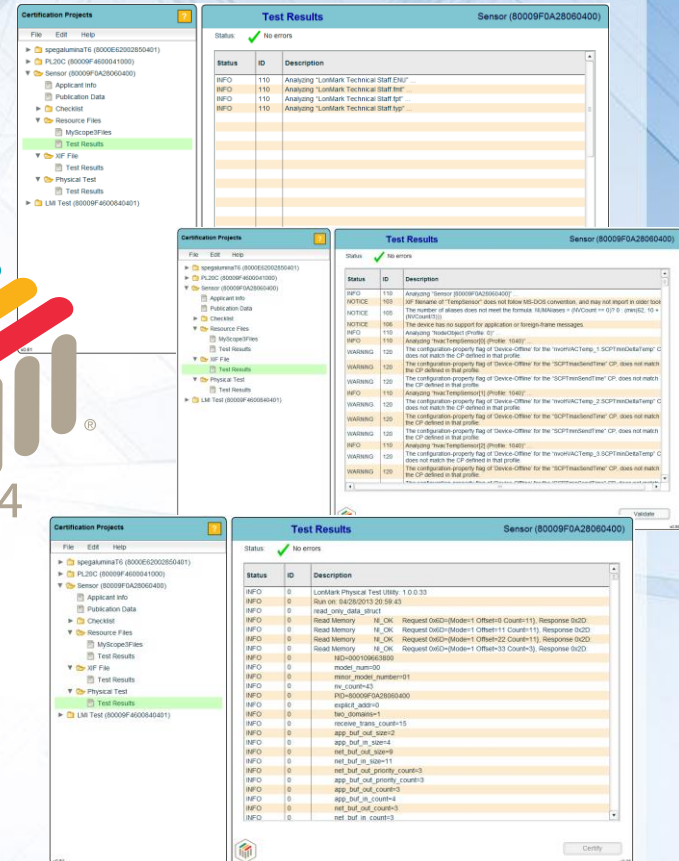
Certification Projects
?
File Edit Help
spegaluminaT6 (8000E62002850401)
PL20C (80009F4600041000)
Sensor (80009F0A28060400)
Applicant Info
Publication Data
Checklist
Resource Files
MyScope3Files
Test Results
XIF File
Test Results
Physical Test
Test Results
LMI Test (80009F4600840401)

Test Results
Sensor (80009F0A28060400)
Status: No errors

| Status | ID | Description |
|---|---|---|
| INFO | 110 | Analyzing "LonMark Technical Staff.ENU" ... |
| INFO | 110 | Analyzing "LonMark Technical Staff.fmt" ... |
| INFO | 110 | Analyzing "LonMark Technical Staff.fpt" ... |
| INFO | 110 | Analyzing "LonMark Technical Staff.typ" ... |

Certification Projects
?
File Edit Help
spegaluminaT6 (8000E62002850401)
PL20C (80009F4600041000)
Sensor (80009F0A28060400)
Applicant Info
Publication Data
Checklist
Resource Files
MyScope3Files
Test Results
XIF File
Test Results
Physical Test
Test Results
LMI Test (80009F4600840401)

Test Results
Sensor (80009F0A28060400)
Status: No errors

| Status | ID | Description |
|---|---|---|
| INFO | 110 | Analyzing "Sensor (80009F0A28060400)" ... |
| NOTICE | 103 | XIF filename of "TempSensor" does not follow MS-DOS convention, and may not import in older tool |
| NOTICE | 105 | The number of aliases does not meet the formula: NUMAliases = (NVCount == 0) ? 0 : (min(62, 10 + (NVCount/3))) |
| NOTICE | 106 | The device has no support for application or foreign-frame messages |
| INFO | 110 | Analyzing "NodeObject (Profile: 0)" ... |
| INFO | 110 | Analyzing "hvacTempSensor[0] (Profile: 1040)" ... |
| WARNING | 120 | The configuration-property flag of 'Device-Offline' for the "nvoHVACTemp_1 SCPTminDeltaTemp" C does not match the CP defined in that profile. |
| WARNING | 120 | The configuration-property flag of 'Device-Offline' for the "SCPTmaxSendTime" CP, does not match the CP defined in that profile. |
| WARNING | 120 | The configuration-property flag of 'Device-Offline' for the "SCPTminSendTime" CP, does not match the CP defined in that profile. |
| INFO | 110 | Analyzing "hvacTempSensor[1] (Profile: 1040)" ... |
| WARNING | 120 | The configuration-property flag of 'Device-Offline' for the "nvoHVACTemp_2 SCPTminDeltaTemp" C does not match the CP defined in that profile. |
| WARNING | 120 | The configuration-property flag of 'Device-Offline' for the "SCPTmaxSendTime" CP, does not match the CP defined in that profile. |
| WARNING | 120 | The configuration-property flag of 'Device-Offline' for the "SCPTminSendTime" CP, does not match the CP defined in that profile. |
| INFO | 110 | Analyzing "hvacTempSensor[2] (Profile: 1040)" ... |
| WARNING | 120 | The configuration-property flag of 'Device-Offline' for the "nvoHVACTemp_3 SCPTminDeltaTemp" C does not match the CP defined in that profile. |

Validate

Certification Projects
?
File Edit Help
spegaluminaT6 (8000E62002850401)
PL20C (80009F4600041000)
Sensor (80009F0A28060400)
Applicant Info
Publication Data
Checklist
Resource Files
MyScope3Files
Test Results
XIF File
Test Results
Physical Test
Test Results
LMI Test (80009F4600840401)

Test Results
Sensor (80009F0A28060400)
Status: No errors

| Status | ID | Description |
|---|---|---|
| INFO | 0 | LonMark Physical Test Utility: 1.0.0.33 |
| INFO | 0 | Run on: 04/26/2013 20:59:43 |
| INFO | 0 | read_only_data_struct |
| INFO | 0 | Read Memory NI_OK Request 0x6D=(Mode=1 Offset=0 Count=11), Response 0x2D |
| INFO | 0 | Read Memory NI_OK Request 0x6D=(Mode=1 Offset=11 Count=11), Response 0x2D |
| INFO | 0 | Read Memory NI_OK Request 0x6D=(Mode=1 Offset=22 Count=11), Response 0x2D |
| INFO | 0 | Read Memory NI_OK Request 0x6D=(Mode=1 Offset=33 Count=3), Response 0x2D |
| INFO | 0 | NID=000109663800 |
| INFO | 0 | model_num=00 |
| INFO | 0 | minor_model_number=01 |
| INFO | 0 | nv_count=43 |
| INFO | 0 | PID=80009F0A28060400 |
| INFO | 0 | explicit_addr=0 |
| INFO | 0 | two_domains=1 |
| INFO | 0 | receive_trans_count=15 |
| INFO | 0 | app_buf_out_size=2 |
| INFO | 0 | app_buf_in_size=4 |
| INFO | 0 | net_buf_out_size=9 |
| INFO | 0 | net_buf_in_size=11 |
| INFO | 0 | net_buf_out_priority_count=3 |
| INFO | 0 | app_buf_out_priority_count=3 |
| INFO | 0 | app_buf_out_count=3 |
| INFO | 0 | app_buf_in_count=4 |
| INFO | 0 | net_buf_out_count=3 |
| INFO | 0 | net_buf_in_count=3 |

Certify